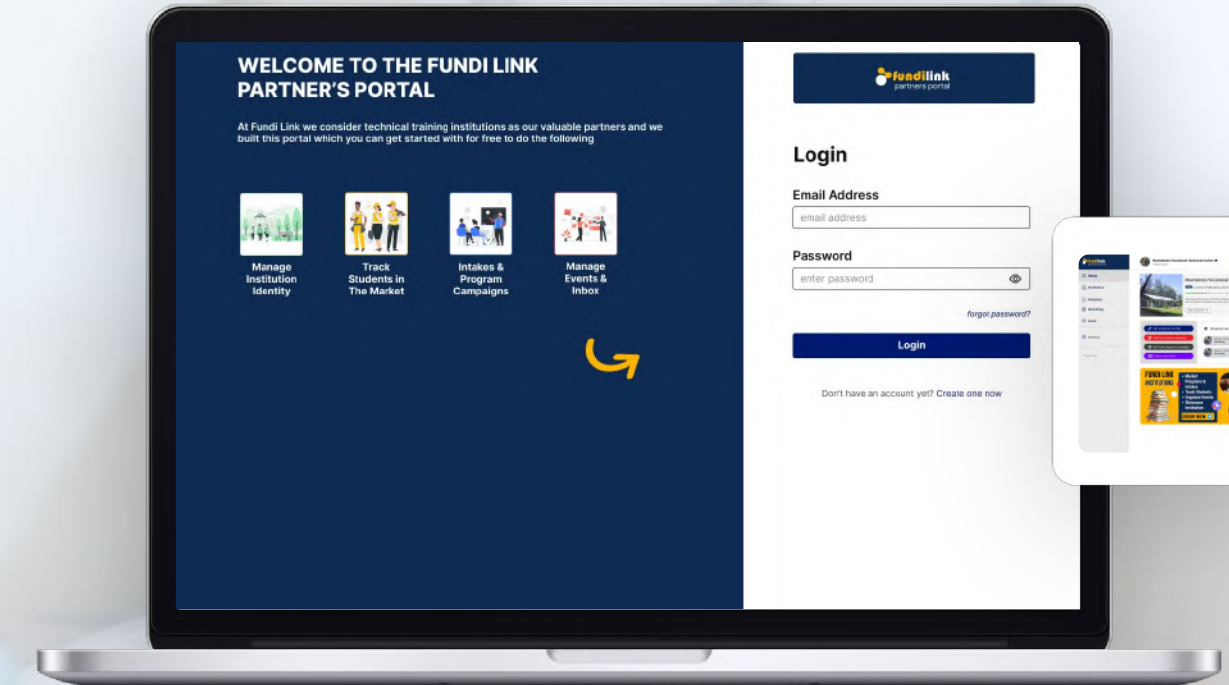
WELCOME TO THE FUNDI LINK PARTNER'S PORTAL

At Fundi Link we consider technical training institutions as our valuable partners and we built this portal which you can get started with for free to do the following

Manage Institution Identity

Track Students in The Market

Intakes & Program Campaigns

Manage Events & Inbox

fundilink
partners portal

Login

Email Address
email address

Password
enter password

forgot password?

Login

Don't have an account yet? Create one now

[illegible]

FUNDI LINK INSTITUTIONS